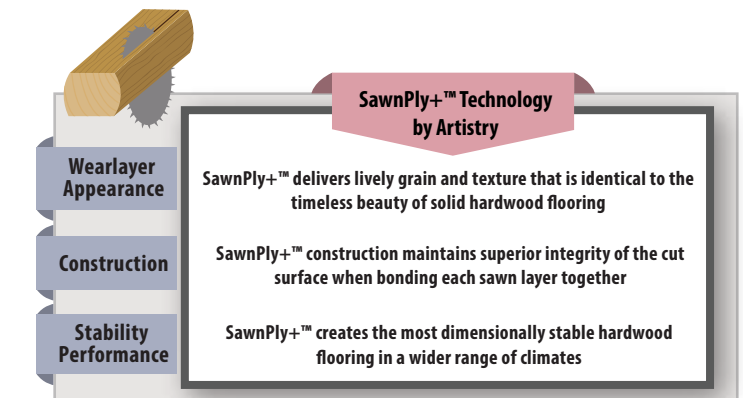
SawnPly+™ Technology by Artistry

Wearlayer Appearance

SawnPly+™ delivers lively grain and texture that is identical to the timeless beauty of solid hardwood flooring

Construction

SawnPly+™ construction maintains superior integrity of the cut surface when bonding each sawn layer together

Stability Performance

SawnPly+™ creates the most dimensionally stable hardwood flooring in a wider range of climates